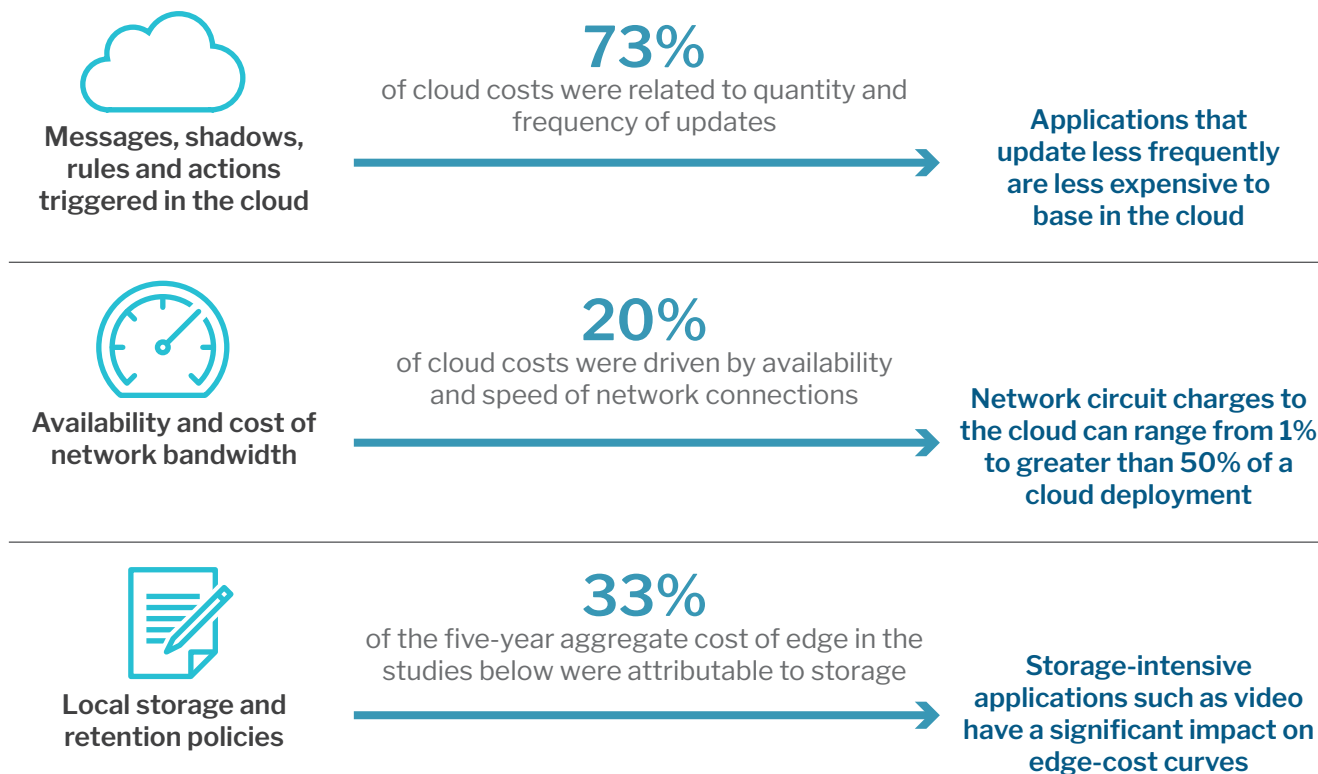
Messages, shadows, rules and actions triggered in the cloud

73%

of cloud costs were related to quantity and frequency of updates

Applications that update less frequently are less expensive to base in the cloud

Availability and cost of network bandwidth

20%

of cloud costs were driven by availability and speed of network connections

Network circuit charges to the cloud can range from 1% to greater than 50% of a cloud deployment

Local storage and retention policies

33%

of the five-year aggregate cost of edge in the studies below were attributable to storage

Storage-intensive applications such as video have a significant impact on edge-cost curves